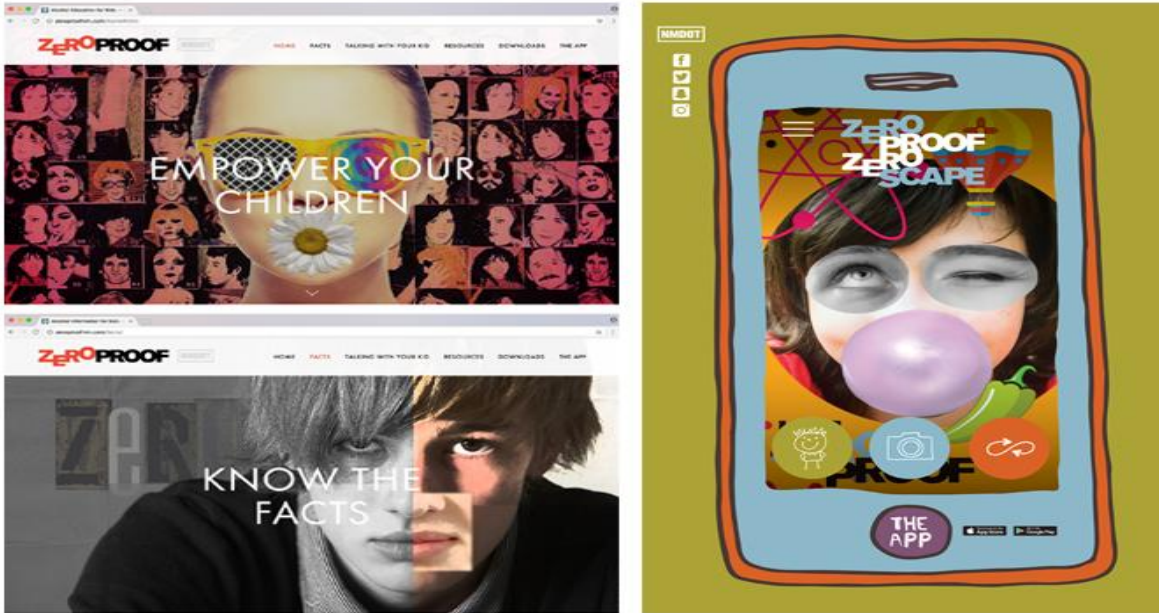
ZEROPROOF

HOME FACTS TALKING WITH YOUR KID RESOURCES DOWNLOADS THE APP

EMPOWER YOUR CHILDREN

ZEROPROOF

HOME FACTS TALKING WITH YOUR KID RESOURCES DOWNLOADS THE APP

ZERO

KNOW THE FACTS

NMDOT

ZERO PROOF ZERO SCAPE

PROOF

THE APP